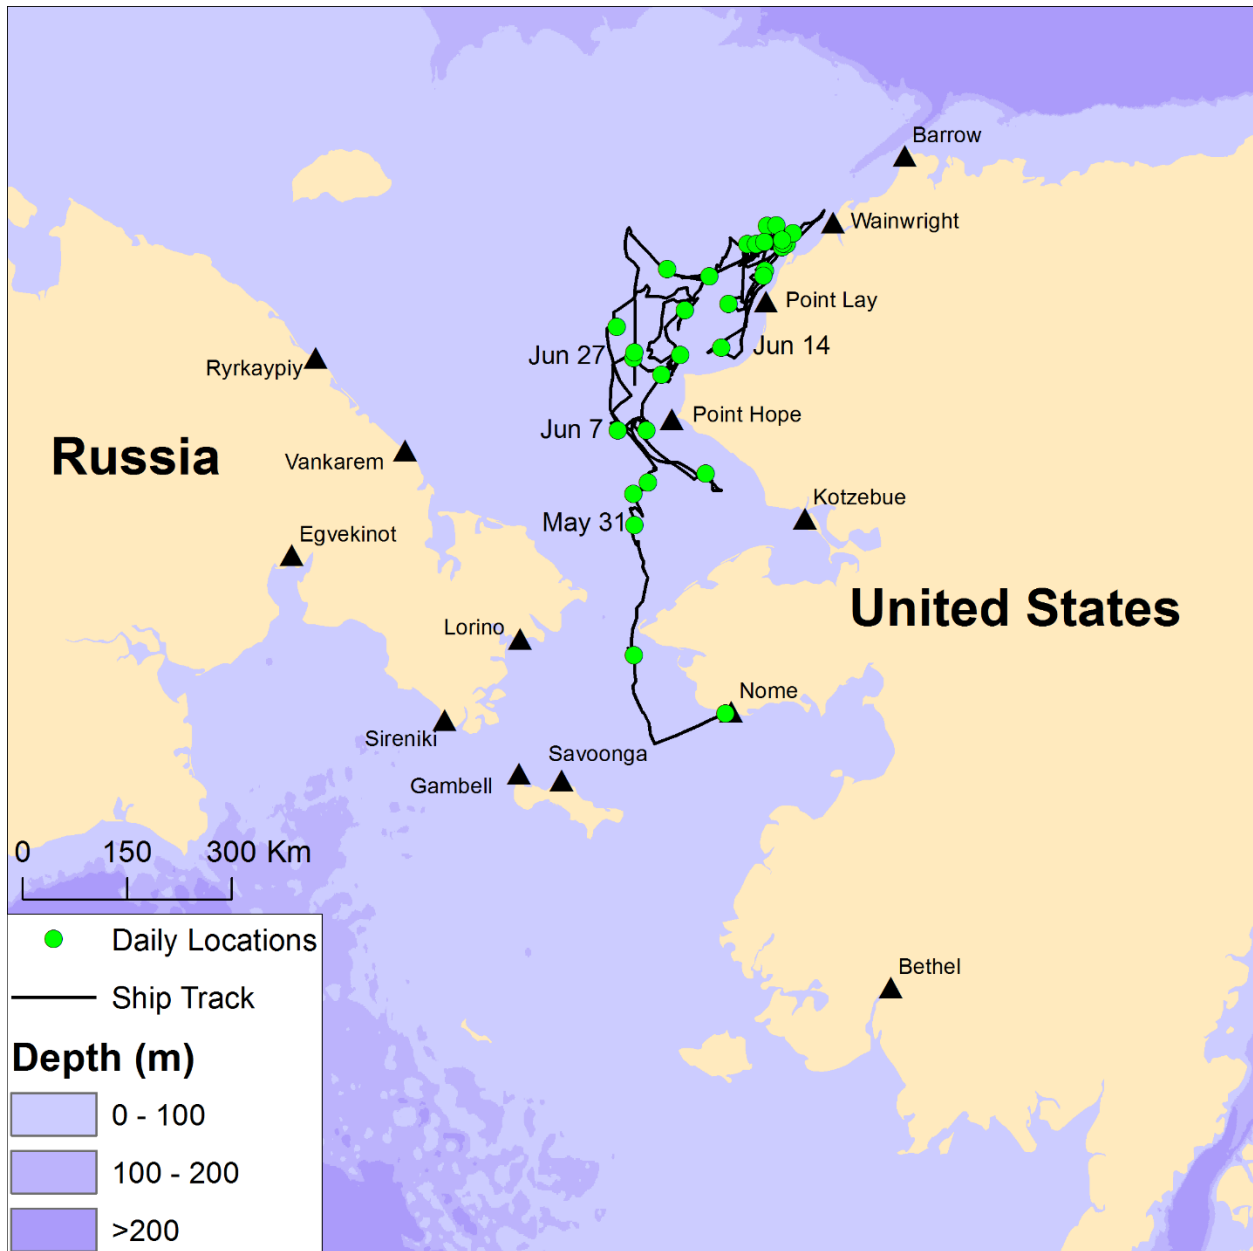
Barrow
Wainwright
Point Lay
Jun 14
Jun 27
Ryrkaypiy
Russia
Vankarem
Jun 7
Point Hope
Kotzebue
May 31
Egvekinot
United States
Lorino
Nome
Sireniki
Savoonga
Gambell
0 150 300 Km
Bethel
Daily Locations
Ship Track
Depth (m)
0 - 100
100 - 200
>200